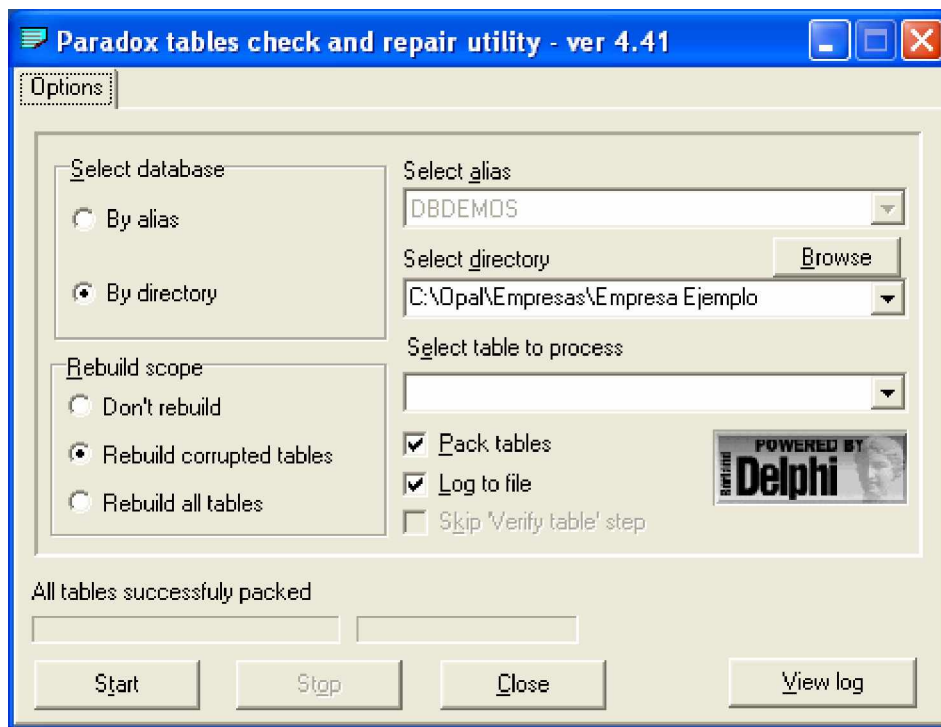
Paradox tables check and repair utility - ver 4.41

Options

Select database

By alias

By directory

Rebuild scope

Don't rebuild

Rebuild corrupted tables

Rebuild all tables

Select alias

DBDEMOS

Select directory

Browse

C:\Opal\Empresas\Empresa Ejemplo

Select table to process

Pack tables

Log to file

Skip 'Verify table' step

POWERED BY Borland Delphi

All tables successfuly packed

Start

Stop

Close

View log